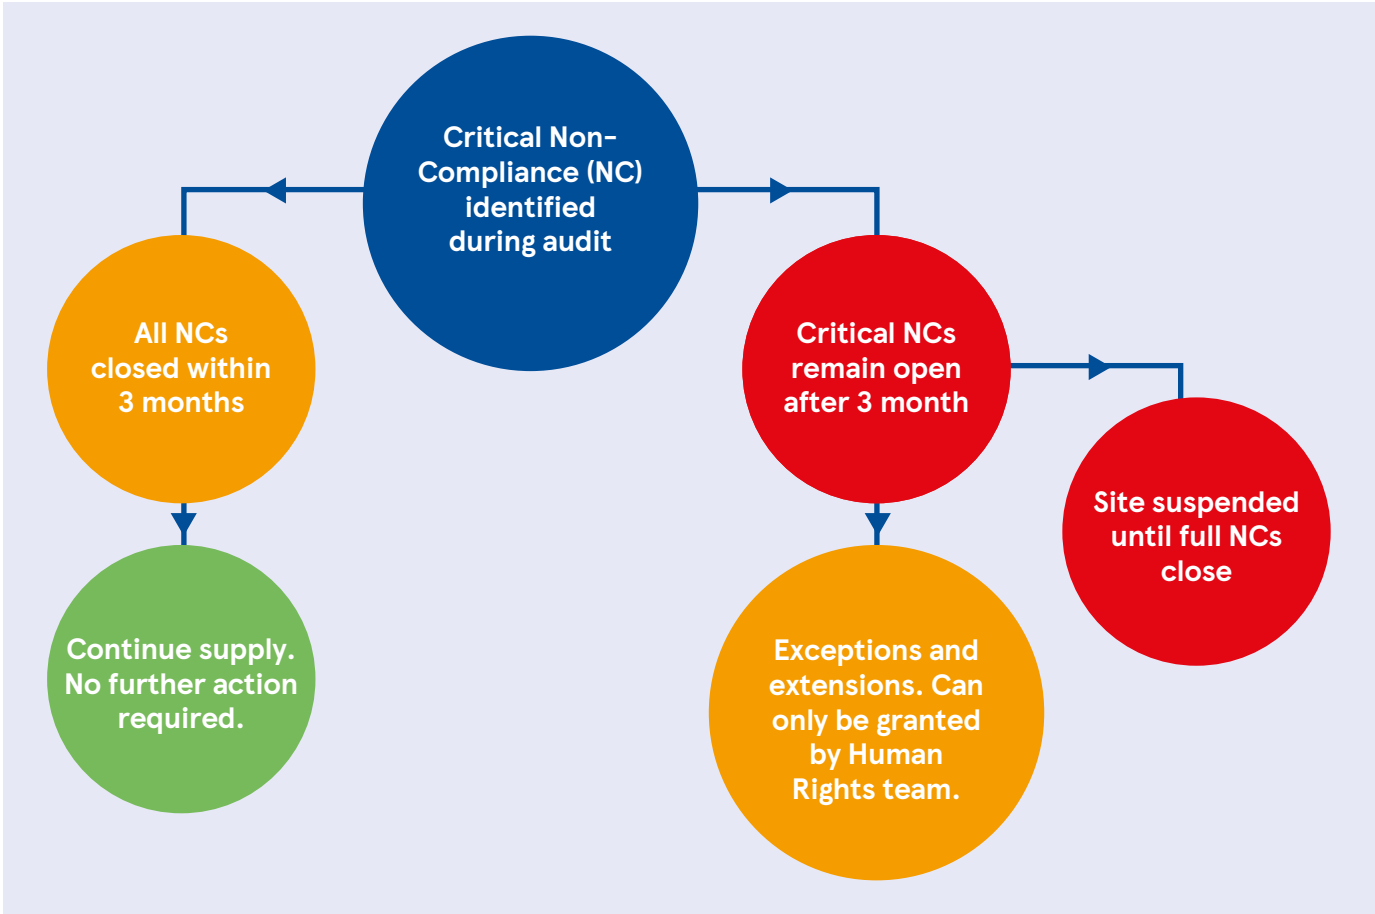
Critical Non-Compliance (NC) identified during audit

All NCs closed within 3 months

Continue supply. No further action required.

Critical NCs remain open after 3 month

Site suspended until full NCs close

Exceptions and extensions. Can only be granted by Human Rights team.